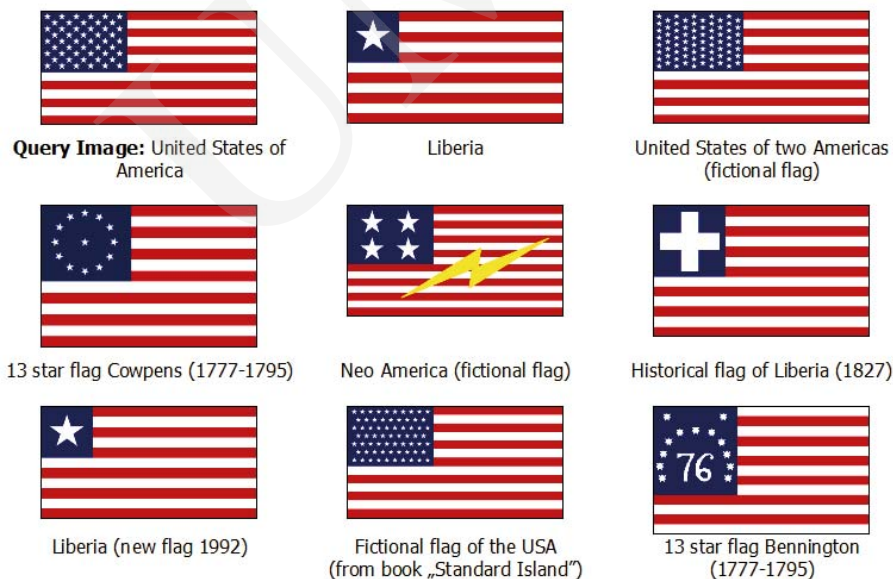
**Query Image:** United States of America

Liberia

United States of two Americas (fictional flag)

13 star flag Cowpens (1777-1795)

Neo America (fictional flag)

Historical flag of Liberia (1827)

Liberia (new flag 1992)

Fictional flag of the USA (from book „Standard Island")

76

13 star flag Bennington (1777-1795)